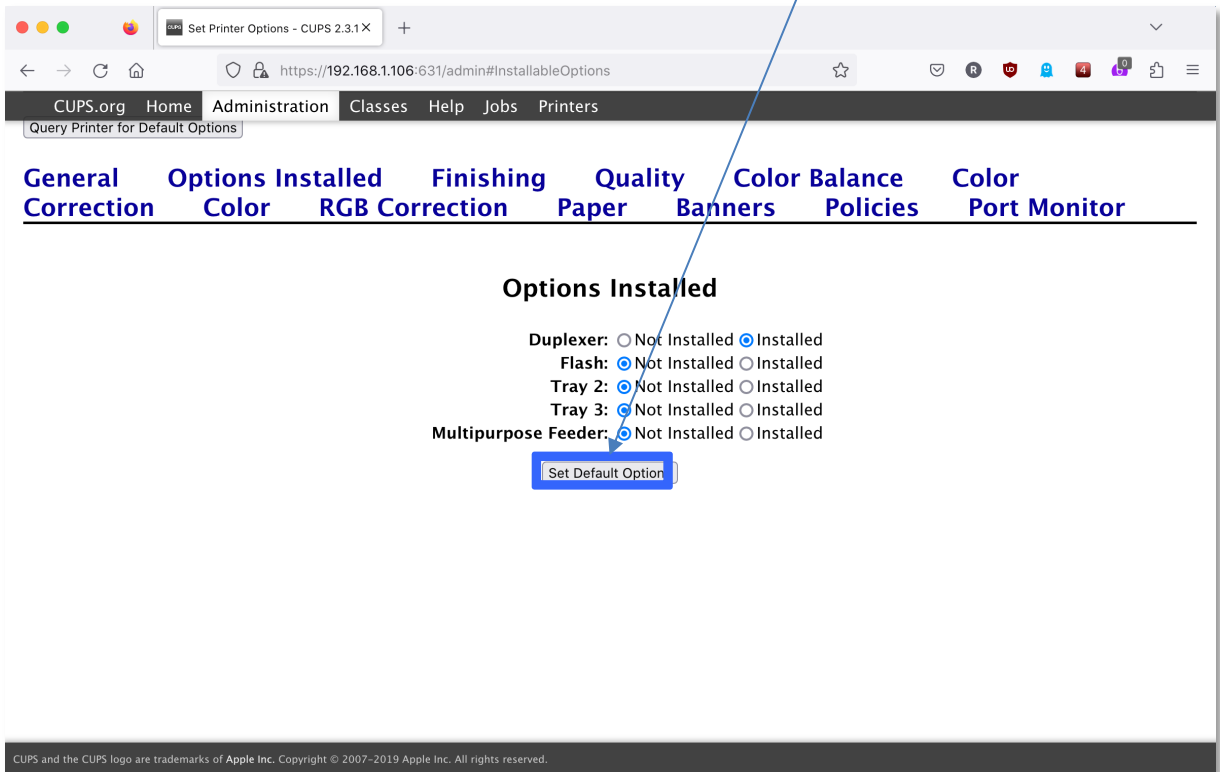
Set Printer Options - CUPS 2.3.1

https://192.168.1.106:631/admin#InstallableOptions

CUPS.org Home Administration Classes Help Jobs Printers

Query Printer for Default Options

General Options Installed Finishing Quality Color Balance Color Correction Color RGB Correction Paper Banners Policies Port Monitor

Options Installed

Duplexer: Not Installed Installed
Flash: Not Installed Installed
Tray 2: Not Installed Installed
Tray 3: Not Installed Installed
Multipurpose Feeder: Not Installed Installed

Set Default Option

CUPS and the CUPS logo are trademarks of Apple Inc. Copyright © 2007-2019 Apple Inc. All rights reserved.